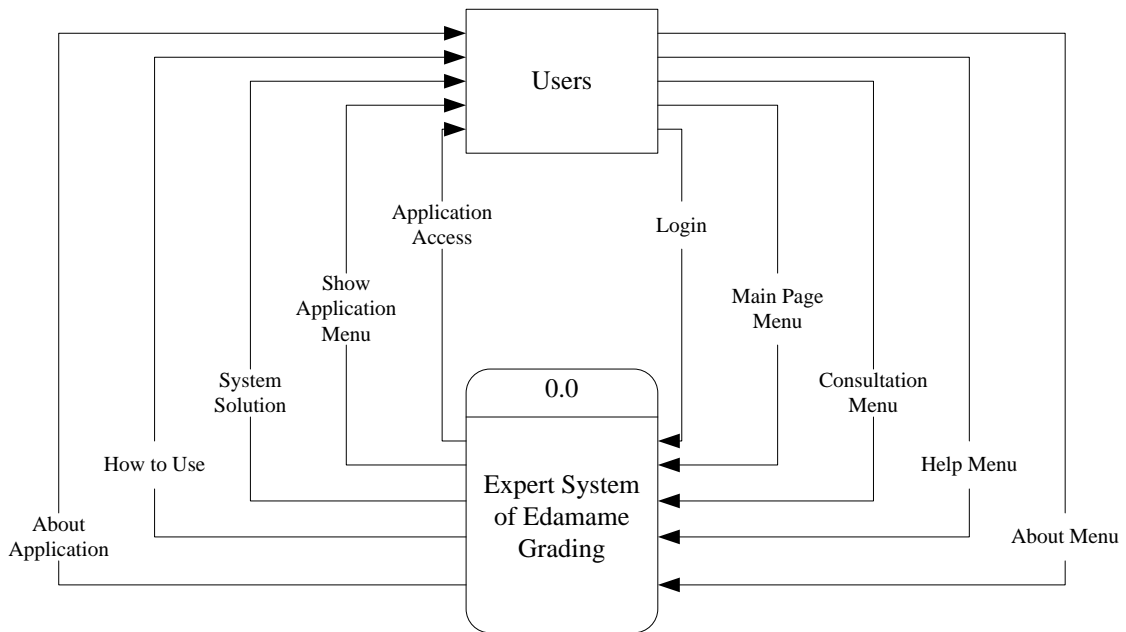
Users

Application Access

Login

Show Application Menu

Main Page Menu

System Solution

Consultation Menu

How to Use

Help Menu

About Application

About Menu

0.0

Expert System of Edamame Grading